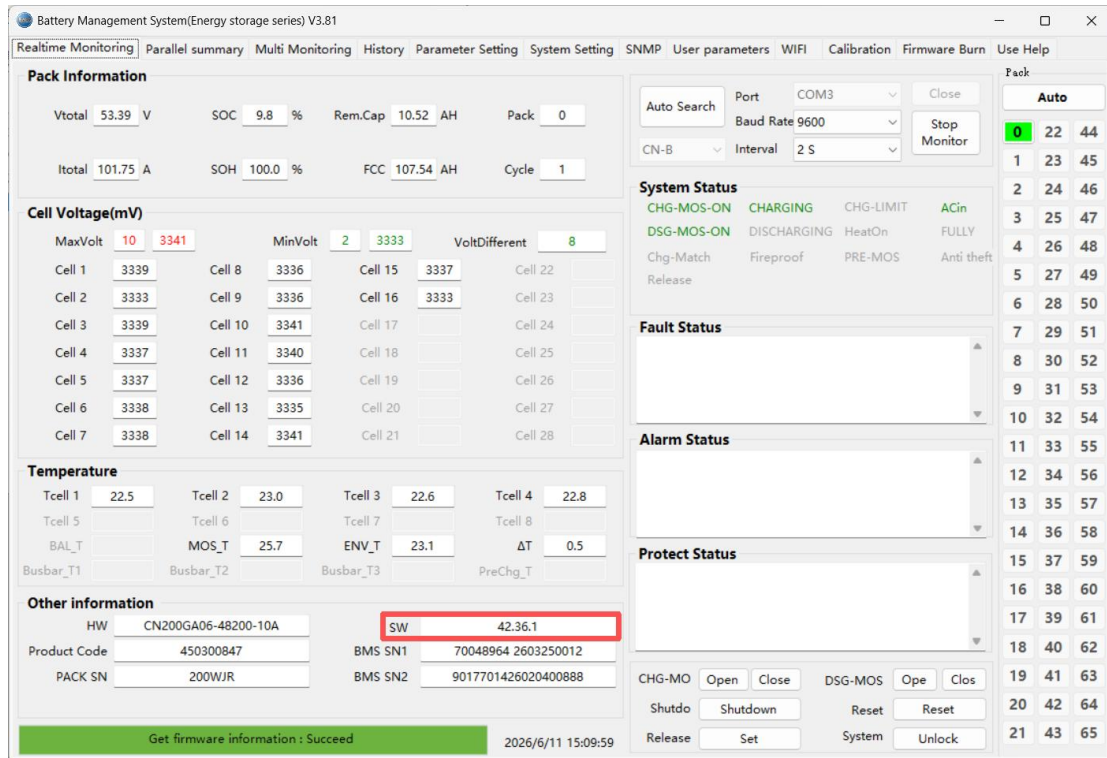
Battery Management System(Energy storage series) V3.81

Realtime Monitoring | Parallel summary | Multi Monitoring | History | Parameter Setting | System Setting | SNMP | User parameters | WIFI | Calibration | Firmware Burn | Use Help

Pack Information

Vtotal 53.39 V    SOC 9.8 %    Rem.Cap 10.52 AH    Pack 0

Itotal 101.75 A    SOH 100.0 %    FCC 107.54 AH    Cycle 1

Cell Voltage(mV)

MaxVolt 10 3341    MinVolt 2 3333    VoltDifferent 8

| | | | | | | | |
|---|---|---|---|---|---|---|---|
| Cell 1 | 3339 | Cell 8 | 3336 | Cell 15 | 3337 | Cell 22 | |
| Cell 2 | 3333 | Cell 9 | 3336 | Cell 16 | 3333 | Cell 23 | |
| Cell 3 | 3339 | Cell 10 | 3341 | Cell 17 | | Cell 24 | |
| Cell 4 | 3337 | Cell 11 | 3340 | Cell 18 | | Cell 25 | |
| Cell 5 | 3337 | Cell 12 | 3336 | Cell 19 | | Cell 26 | |
| Cell 6 | 3338 | Cell 13 | 3335 | Cell 20 | | Cell 27 | |
| Cell 7 | 3338 | Cell 14 | 3341 | Cell 21 | | Cell 28 | |

Temperature

| | | | | | | | |
|---|---|---|---|---|---|---|---|
| Tcell 1 | 22.5 | Tcell 2 | 23.0 | Tcell 3 | 22.6 | Tcell 4 | 22.8 |
| Tcell 5 | | Tcell 6 | | Tcell 7 | | Tcell 8 | |
| BAL_T | | MOS_T | 25.7 | ENV_T | 23.1 | ΔT | 0.5 |
| Busbar_T1 | | Busbar_T2 | | Busbar_T3 | | PreChg_T | |

Other information

HW CN200GA06-48200-10A    SW 42.36.1
Product Code 450300847    BMS SN1 70048964 2603250012
PACK SN 200WJR    BMS SN2 9017701426020400888

Get firmware information : Succeed    2026/6/11 15:09:59

Auto Search    Port COM3    Close
Baud Rate 9600    Stop Monitor
CN-B    Interval 2 S

System Status
CHG-MOS-ON  CHARGING  CHG-LIMIT  ACin
DSG-MOS-ON  DISCHARGING  HeatOn  FULLY
Chg-Match  Fireproof  PRE-MOS  Anti theft
Release

Fault Status

Alarm Status

Protect Status

CHG-MO Open Close    DSG-MOS Ope Clos
Shutdo Shutdown    Reset Reset
Release Set    System Unlock

Pack
Auto
0 22 44
1 23 45
2 24 46
3 25 47
4 26 48
5 27 49
6 28 50
7 29 51
8 30 52
9 31 53
10 32 54
11 33 55
12 34 56
13 35 57
14 36 58
15 37 59
16 38 60
17 39 61
18 40 62
19 41 63
20 42 64
21 43 65